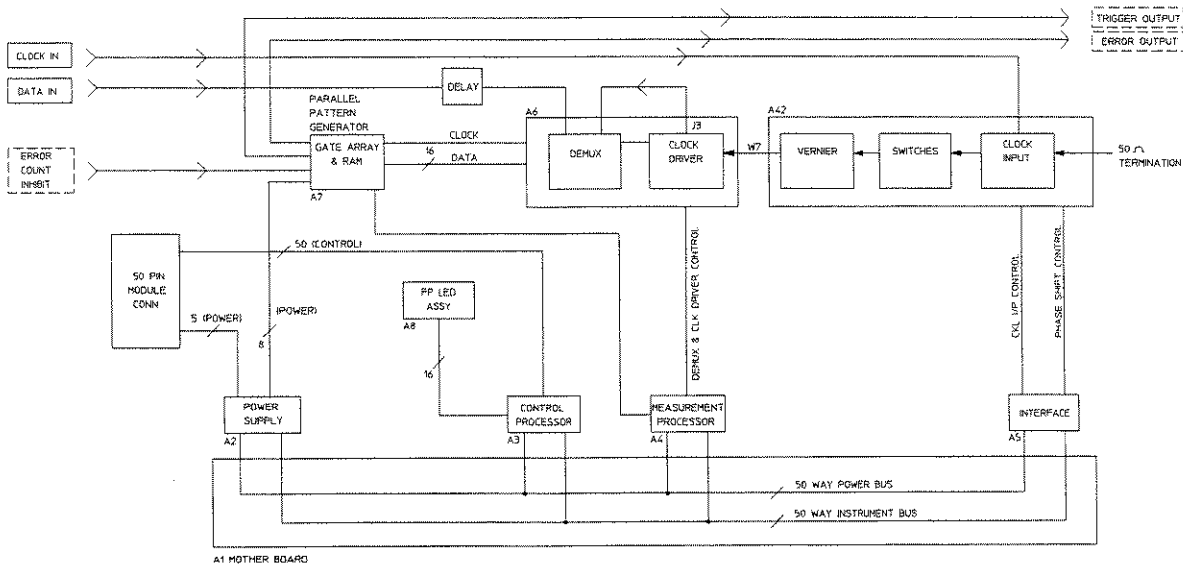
TRIGGER OUTPUT
ERROR OUTPUT

CLOCK IN

DATA IN

DELAY

PARALLEL PATTERN GENERATOR

ERROR COUNT INHIBIT

GATE ARRAY & RAM

A7

CLOCK

16

DATA

A6

DEMUX

J3

CLOCK DRIVER

W7

A42

VERNIER

SWITCHES

CLOCK INPUT

50 Ω TERMINATION

50 (CONTROL)

50 PIN MODULE CONN

5 (POWER)

(POWER)

8

PP LED ASSY

A8

16

DEMUX & CLK DRIVER CONTROL

CKL I/P CONTROL

PHASE SHIFT CONTROL

POWER SUPPLY

A2

CONTROL PROCESSOR

A3

MEASUREMENT PROCESSOR

A4

INTERFACE

A5

50 WAY POWER BUS

50 WAY INSTRUMENT BUS

A1 MOTHER BOARD